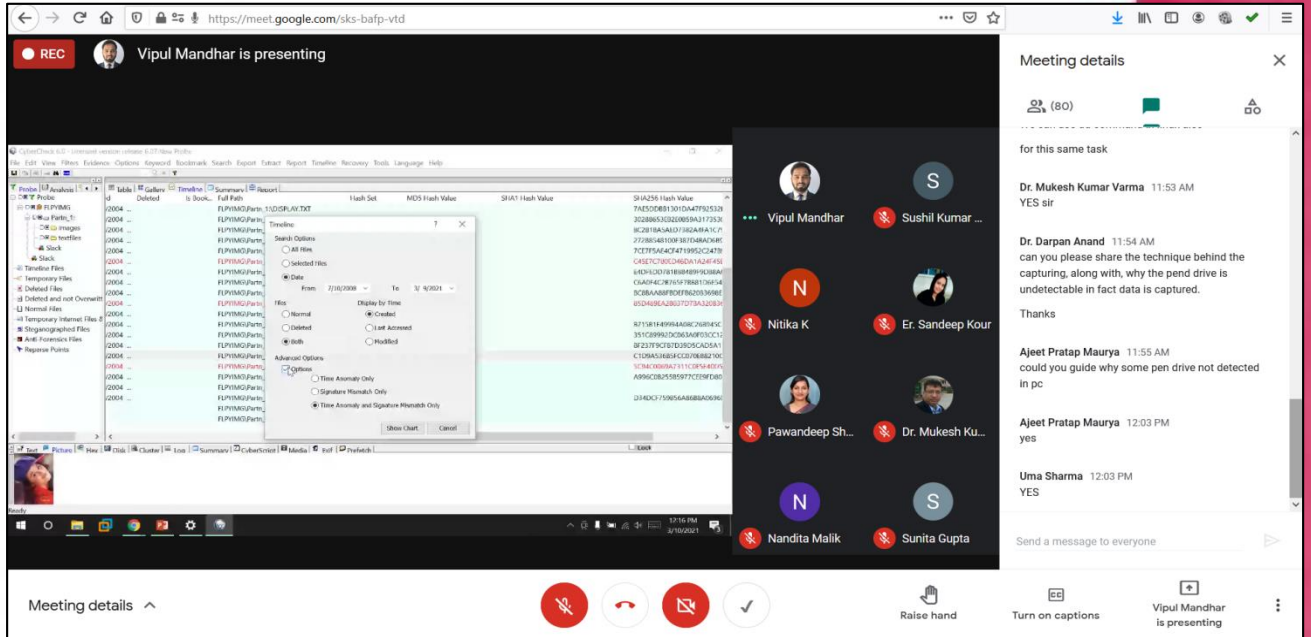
https://meet.google.com/sks-bafp-vtd

REC

Vipul Mandhar is presenting

CyberCheck 6.0 - Unlicensed version release 6.0.7 New Probe

File Edit View Filters Evidence Options Keyword Bookmark Search Export Extract Report Timeline Recovery Tools Language Help

Probe Analysis

Table Gallery Timeline Summary Report

Probe
FLPYIMG
Partn_1
images
textfiles
Slack
Slack
Timeline Files
Temporary Files
Deleted Files
Deleted and not Overwritten
Normal Files
Temporary Internet Files
Steganographed Files
Anti Forensics Files
Reparse Points

Deleted | Is Book... | Full Path | Hash Set | MD5 Hash Value | SHA1 Hash Value | SHA256 Hash Value

FLPYIMG\Partn_1\DISPLAY.TXT

Timeline

Search Options
All files
Selected Files
Date
From 7/10/2008 To 3/ 9/2021

Files
Normal
Deleted
Both

Display by Time
Created
Last Accessed
Modified

Advanced Options
Options
Time Anomaly Only
Signature Mismatch Only
Time Anomaly and Signature Mismatch Only

Show Chart Cancel

Text Picture Hex Disk Cluster Log Summary CyberScript Media Exif Prefetch

Ready

12:16 PM 3/10/2021

Vipul Mandhar
Sushil Kumar ...
Nitika K
Er. Sandeep Kour
Pawandeep Sh...
Dr. Mukesh Ku...
Nandita Malik
Sunita Gupta

Meeting details

(80)

for this same task

Dr. Mukesh Kumar Varma 11:53 AM
YES sir

Dr. Darpan Anand 11:54 AM
can you please share the technique behind the capturing, along with, why the pend drive is undetectable in fact data is captured.

Thanks

Ajeet Pratap Maurya 11:55 AM
could you guide why some pen drive not detected in pc

Ajeet Pratap Maurya 12:03 PM
yes

Uma Sharma 12:03 PM
YES

Send a message to everyone

Meeting details

Raise hand

Turn on captions

Vipul Mandhar is presenting